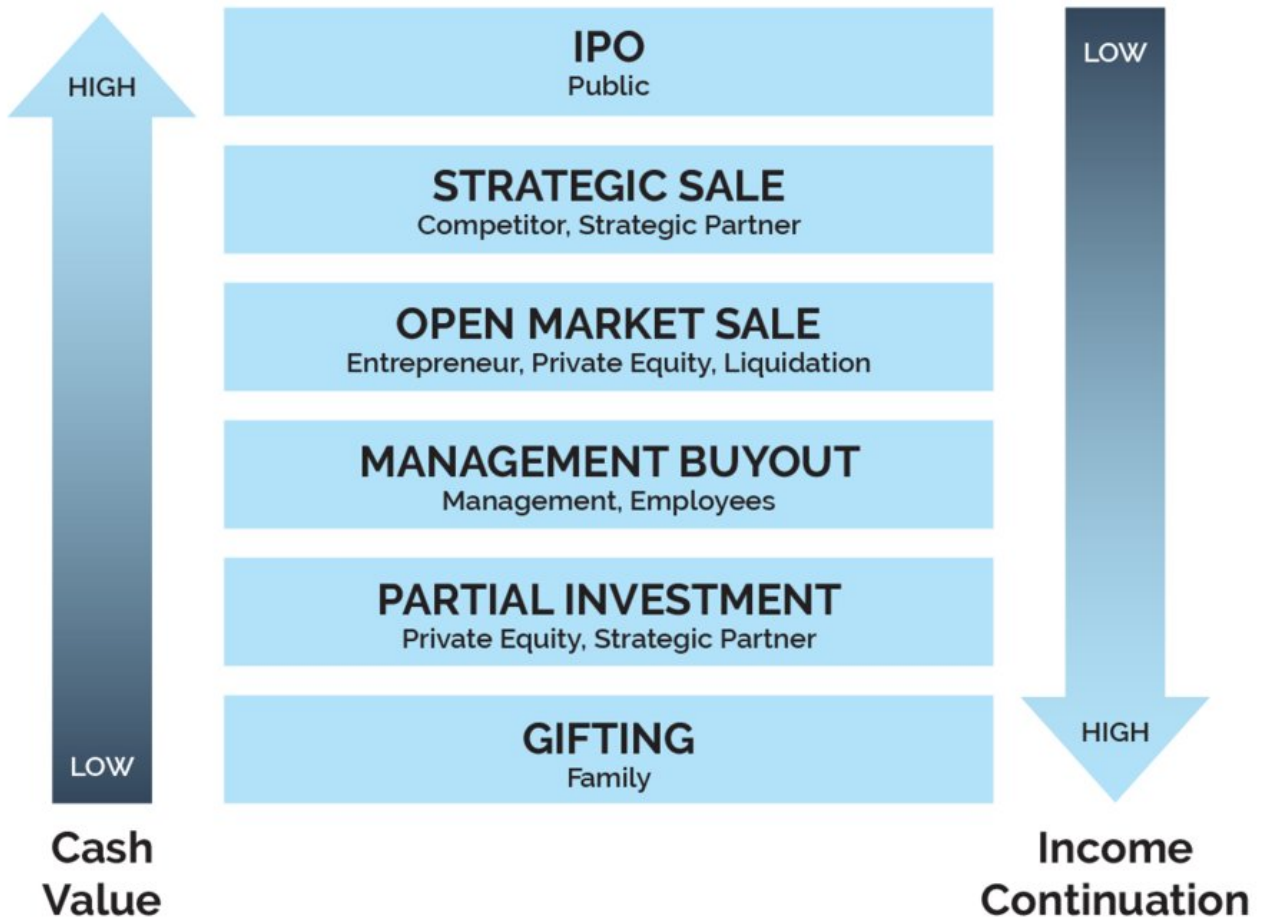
HIGH

LOW

Cash Value

IPO
Public

STRATEGIC SALE
Competitor, Strategic Partner

OPEN MARKET SALE
Entrepreneur, Private Equity, Liquidation

MANAGEMENT BUYOUT
Management, Employees

PARTIAL INVESTMENT
Private Equity, Strategic Partner

GIFTING
Family

LOW

HIGH

Income Continuation